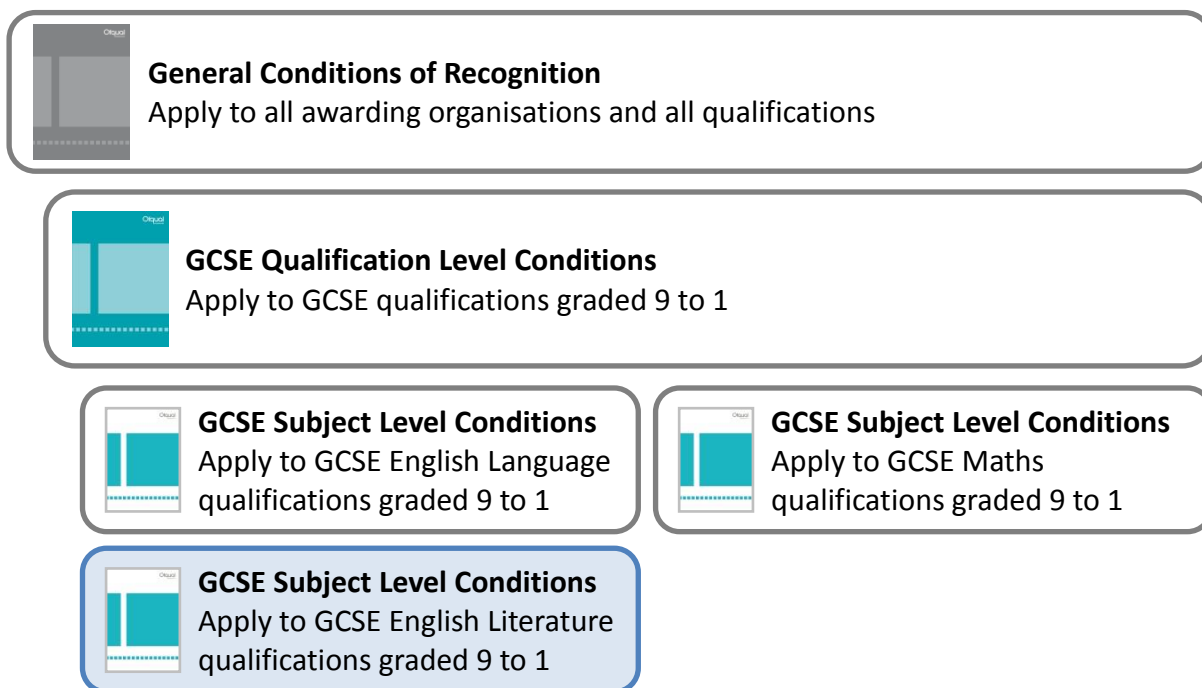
Ofqual

General Conditions of Recognition
Apply to all awarding organisations and all qualifications

Ofqual

GCSE Qualification Level Conditions
Apply to GCSE qualifications graded 9 to 1

Ofqual

GCSE Subject Level Conditions
Apply to GCSE English Language qualifications graded 9 to 1

Ofqual

GCSE Subject Level Conditions
Apply to GCSE Maths qualifications graded 9 to 1

Ofqual

GCSE Subject Level Conditions
Apply to GCSE English Literature qualifications graded 9 to 1